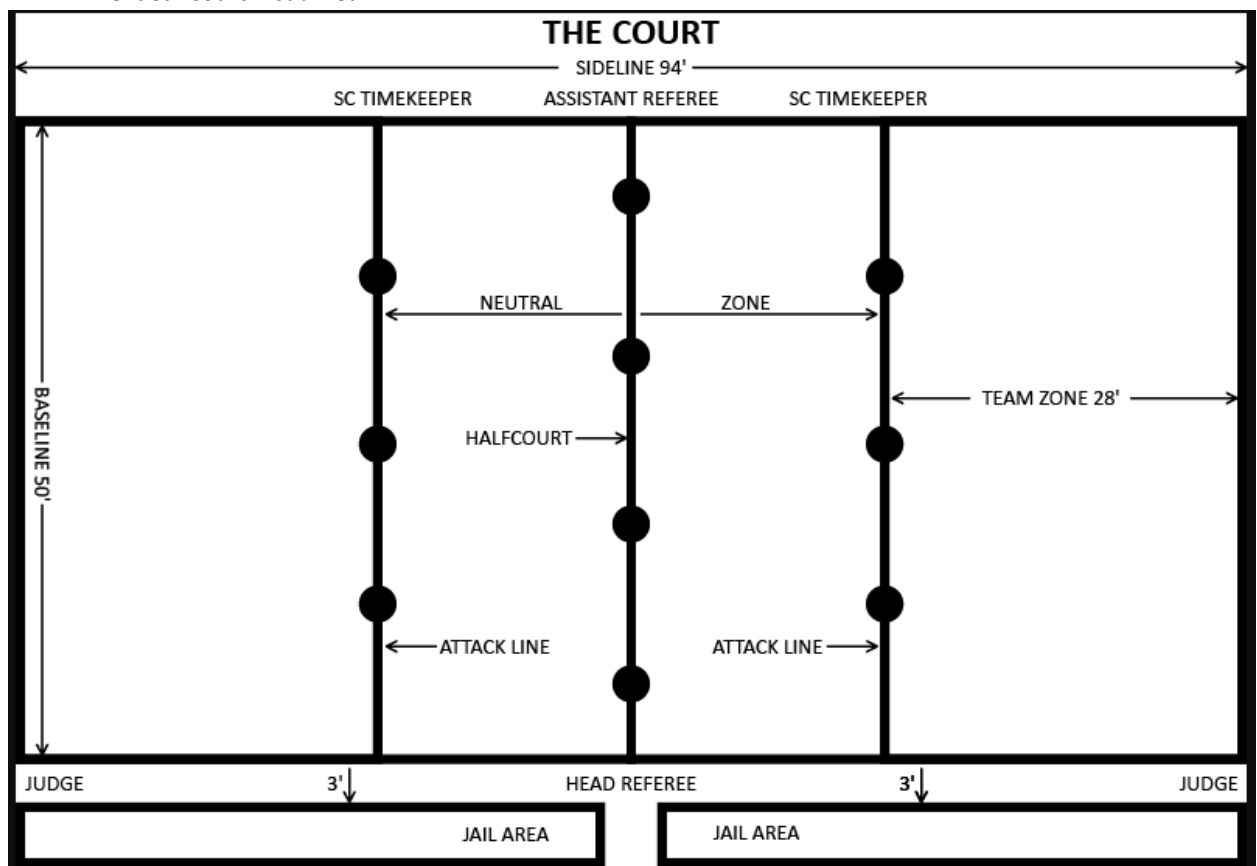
THE COURT

SIDELINE 94'

SC TIMEKEEPER ASSISTANT REFEREE SC TIMEKEEPER

NEUTRAL ZONE

TEAM ZONE 28'

BASELINE 50'

HALFCOURT

ATTACK LINE ATTACK LINE

JUDGE 3' HEAD REFEREE 3' JUDGE

JAIL AREA JAIL AREA